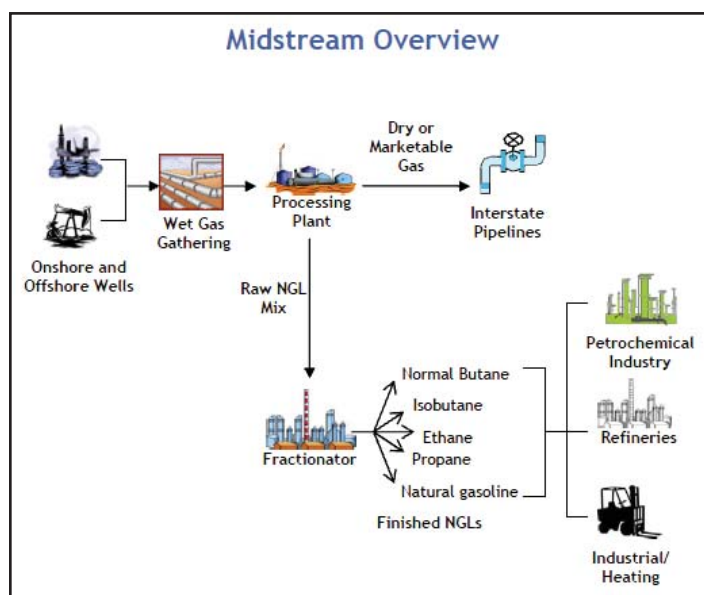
Midstream Overview

Onshore and Offshore Wells

Wet Gas Gathering

Processing Plant

Dry or Marketable Gas

Interstate Pipelines

Raw NGL Mix

Fractionator

Normal Butane

Isobutane

Ethane

Propane

Natural gasoline

Finished NGLs

Petrochemical Industry

Refineries

Industrial/ Heating